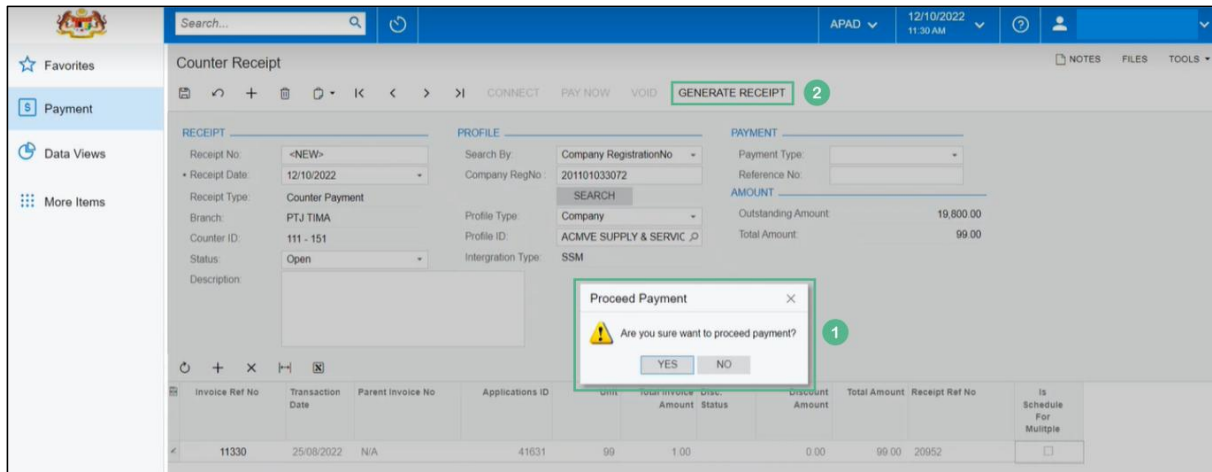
Search...

APAD

12/10/2022
11:30 AM

Favorites

Payment

Data Views

More Items

Counter Receipt

NOTES FILES TOOLS

CONNECT PAY NOW VOID GENERATE RECEIPT 2

RECEIPT

Receipt No: <NEW>

• Receipt Date: 12/10/2022

Receipt Type: Counter Payment

Branch: PTJ TIMA

Counter ID: 111 - 151

Status: Open

Description:

PROFILE

Search By: Company RegistrationNo

Company RegNo: 201101033072

SEARCH

Profile Type: Company

Profile ID: ACMVE SUPPLY & SERVIC

Intergration Type: SSM

PAYMENT

Payment Type:

Reference No:

AMOUNT

Outstanding Amount: 19,800.00

Total Amount: 99.00

Proceed Payment

Are you sure want to proceed payment?

YES NO

1

| Invoice Ref No | Transaction Date | Parent Invoice No | Applications ID | Unit | Total Invoice Amount | Disc. Status | Discount Amount | Total Amount | Receipt Ref No | Is Schedule For Mulitple |
|---|---|---|---|---|---|---|---|---|---|---|
| 11330 | 25/08/2022 | N/A | 41631 | 99 | 1.00 | | 0.00 | 99.00 | 20952 | |